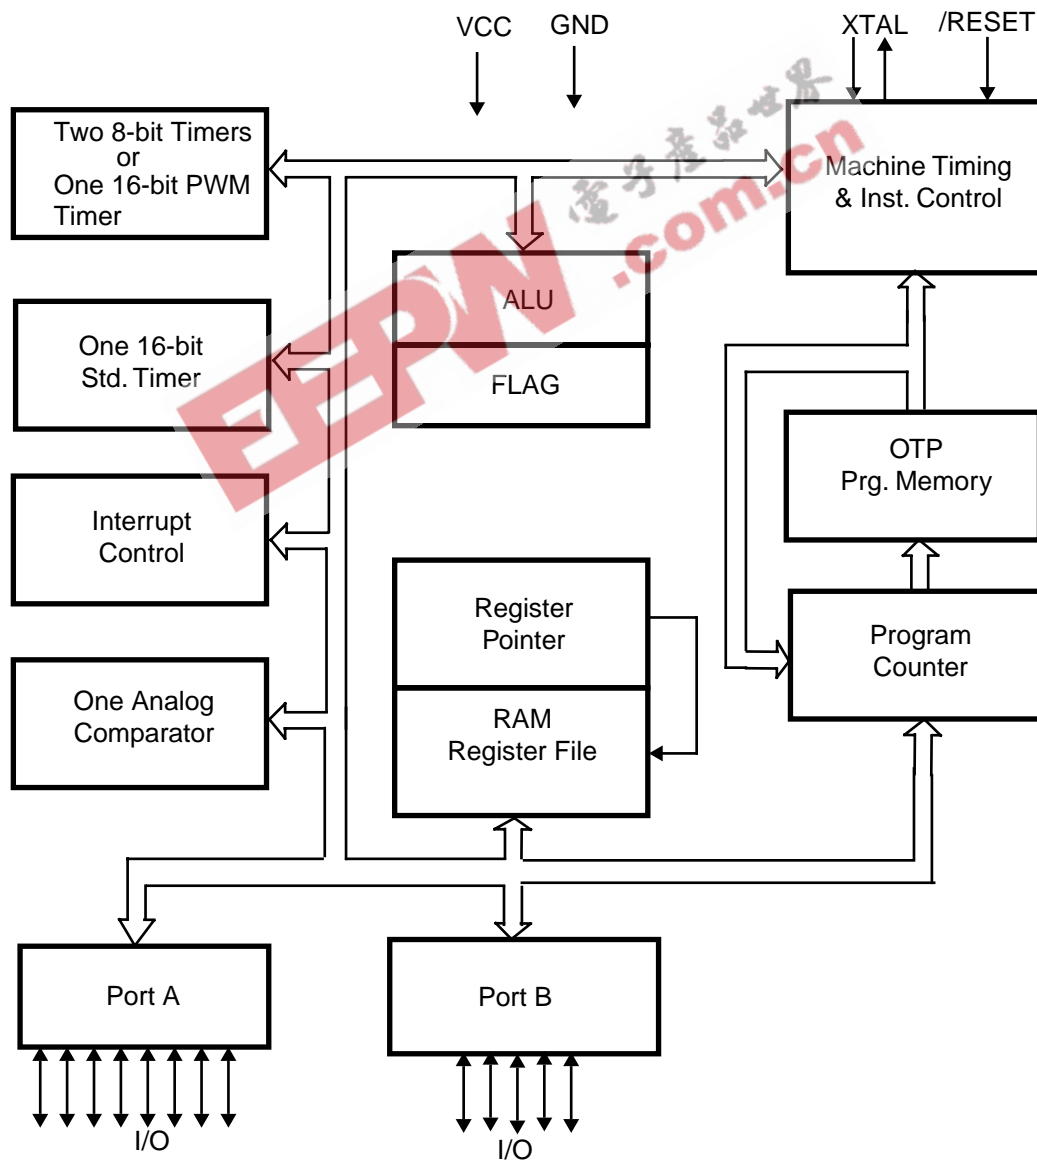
VCC GND XTAL /RESET

Two 8-bit Timers or One 16-bit PWM Timer

Machine Timing & Inst. Control

ALU

FLAG

One 16-bit Std. Timer

OTP Prg. Memory

Interrupt Control

Register Pointer

RAM Register File

Program Counter

One Analog Comparator

Port A

Port B

I/O

I/O

电子产品世界

EEPW.com.cn